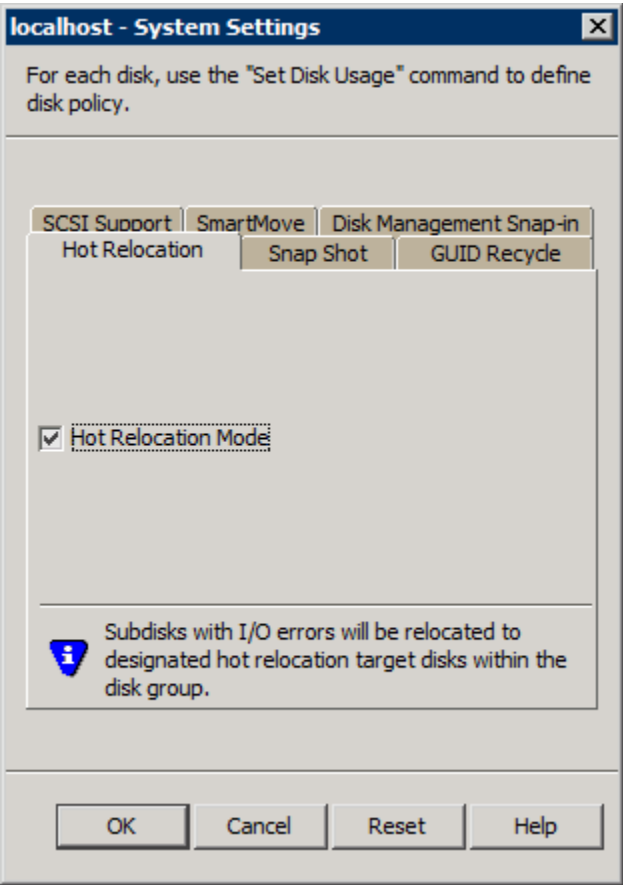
localhost - System Settings

For each disk, use the "Set Disk Usage" command to define disk policy.

SCSI Support | SmartMove | Disk Management Snap-in

Hot Relocation | Snap Shot | GUID Recycle

Hot Relocation Mode

Subdisks with I/O errors will be relocated to designated hot relocation target disks within the disk group.

OK | Cancel | Reset | Help